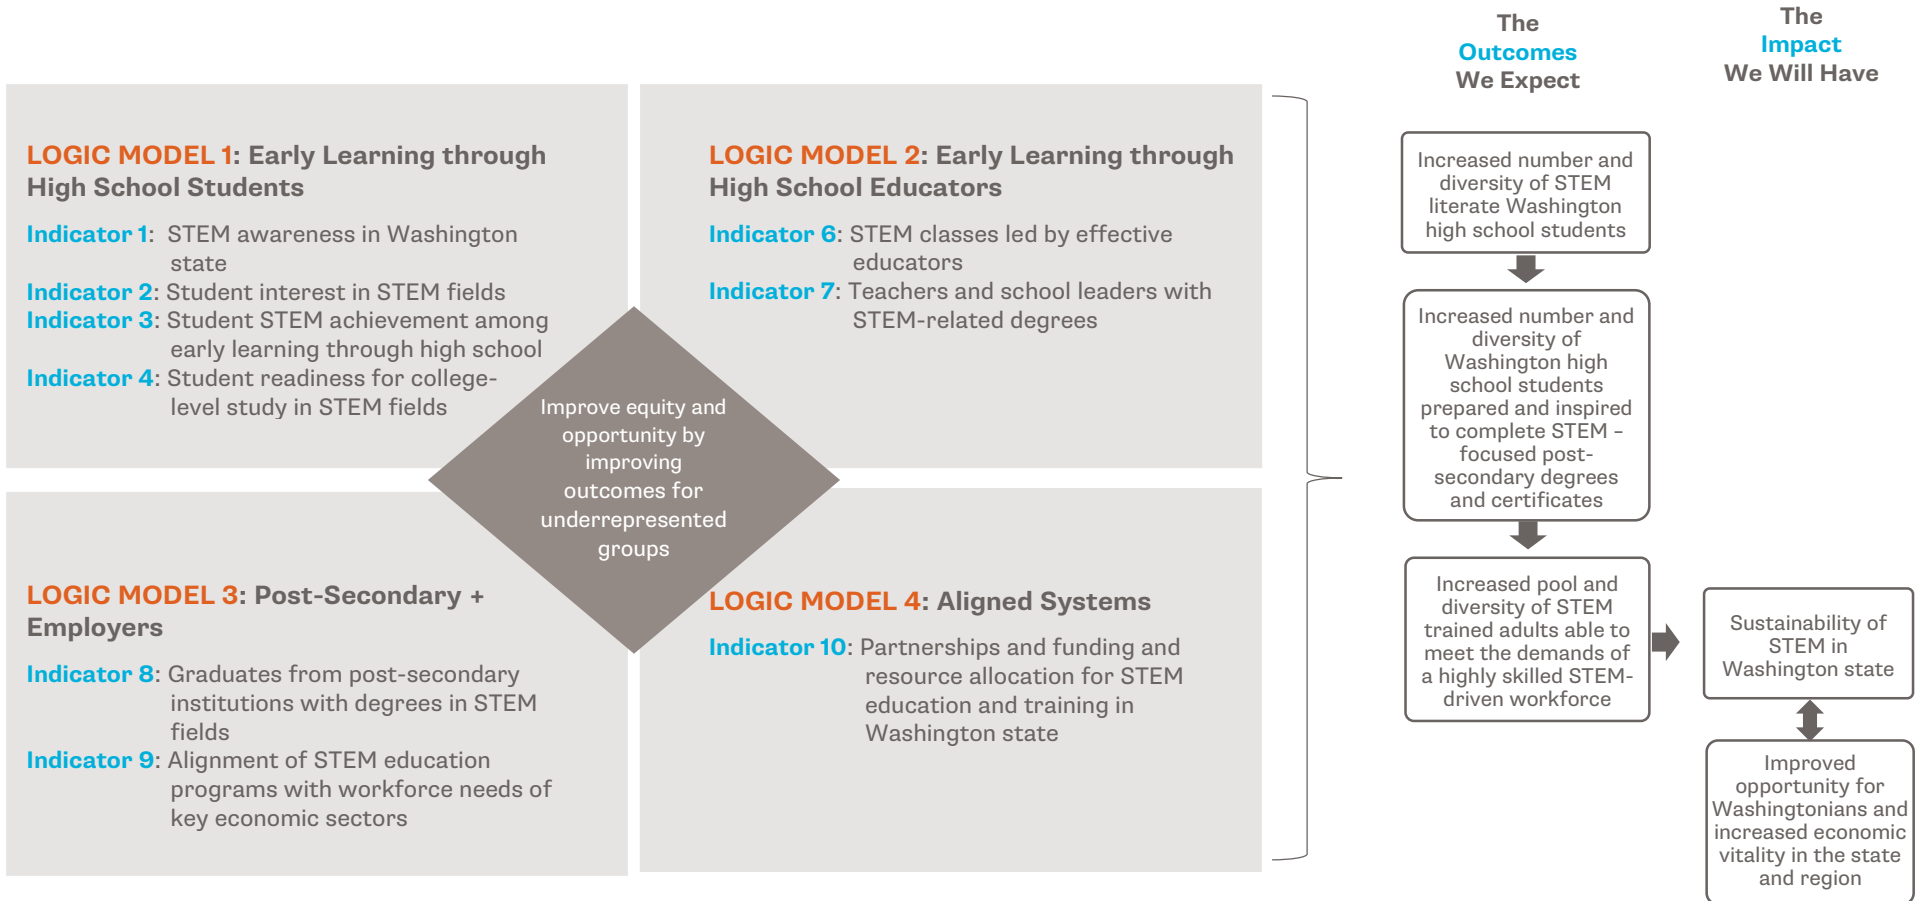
LOGIC MODEL 1: Early Learning through High School Students

Indicator 1: STEM awareness in Washington state
Indicator 2: Student interest in STEM fields
Indicator 3: Student STEM achievement among early learning through high school
Indicator 4: Student readiness for college-level study in STEM fields

LOGIC MODEL 2: Early Learning through High School Educators

Indicator 6: STEM classes led by effective educators
Indicator 7: Teachers and school leaders with STEM-related degrees

Improve equity and opportunity by improving outcomes for underrepresented groups

LOGIC MODEL 3: Post-Secondary + Employers

Indicator 8: Graduates from post-secondary institutions with degrees in STEM fields
Indicator 9: Alignment of STEM education programs with workforce needs of key economic sectors

LOGIC MODEL 4: Aligned Systems

Indicator 10: Partnerships and funding and resource allocation for STEM education and training in Washington state

The Outcomes We Expect

Increased number and diversity of STEM literate Washington high school students

Increased number and diversity of Washington high school students prepared and inspired to complete STEM – focused post-secondary degrees and certificates

Increased pool and diversity of STEM trained adults able to meet the demands of a highly skilled STEM-driven workforce

The Impact We Will Have

Sustainability of STEM in Washington state

Improved opportunity for Washingtonians and increased economic vitality in the state and region